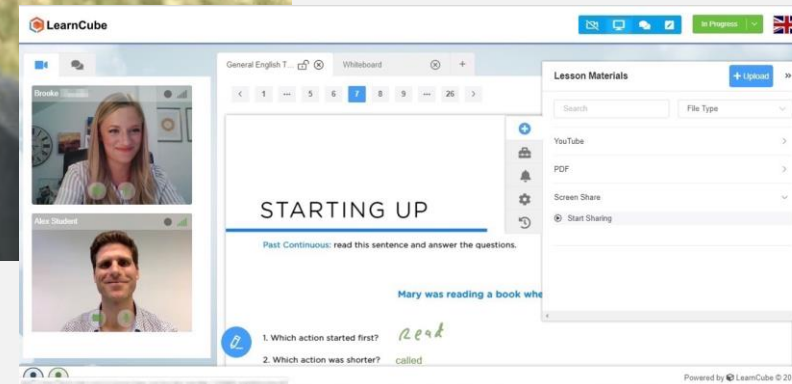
LearnCube

In Progress

Brooke

Alex Student

General English T...

Whiteboard

+

< 1 ... 5 6 7 8 9 ... 26 >

STARTING UP

Past Continuous: read this sentence and answer the questions.

Mary was reading a book whe

1. Which action started first? Reak

2. Which action was shorter? called

Lesson Materials

+ Upload

»

Search

File Type

YouTube

PDF

Screen Share

Start Sharing

Powered by LearnCube © 20